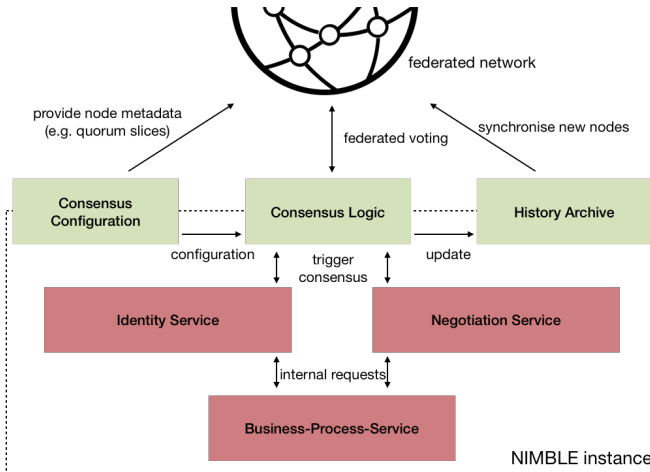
federated network

provide node metadata (e.g. quorum slices)

federated voting

synchronise new nodes

Consensus Configuration

Consensus Logic

History Archive

configuration

trigger consensus

update

Identity Service

Negotiation Service

internal requests

Business-Process-Service

NIMBLE instance